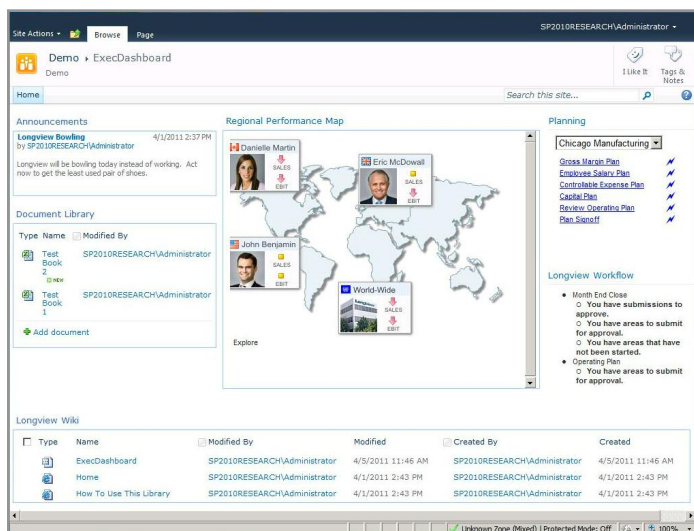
Site Actions ▾ Browse Page SP2010RESEARCH\Administrator ▾

Demo ▸ ExecDashboard
Demo

I Like It Tags & Notes

Home

Search this site...

Announcements

Longview Bowling 4/1/2011 2:37 PM
by SP2010RESEARCH\Administrator

Longview will be bowling today instead of working. Act now to get the least used pair of shoes.

Document Library

| Type | Name | Modified By |
|---|---|---|
| | Test Book 2 NEW | SP2010RESEARCH\Administrator |
| | Test Book 1 | SP2010RESEARCH\Administrator |

Add document

Regional Performance Map

Danielle Martin
SALES
EBIT

Eric McDowall
SALES
EBIT

John Benjamin
SALES
EBIT

World-Wide
SALES
EBIT

Explore

Planning

Chicago Manufacturing

Gross Margin Plan
Employee Salary Plan
Controllable Expense Plan
Capital Plan
Review Operating Plan
Plan Signoff

Longview Workflow

• Month End Close
○ You have submissions to approve.
○ You have areas to submit for approval.
○ You have areas that have not been started.
• Operating Plan
○ You have areas to submit for approval.

Longview Wiki

| Type | Name | Modified By | Modified | Created By | Created |
|---|---|---|---|---|---|
| | ExecDashboard | SP2010RESEARCH\Administrator | 4/5/2011 11:46 AM | SP2010RESEARCH\Administrator | 4/5/2011 11:46 AM |
| | Home | SP2010RESEARCH\Administrator | 4/1/2011 2:43 PM | SP2010RESEARCH\Administrator | 4/1/2011 2:43 PM |
| | How To Use This Library | SP2010RESEARCH\Administrator | 4/1/2011 2:43 PM | SP2010RESEARCH\Administrator | 4/1/2011 2:43 PM |

Unknown Zone (Mixed) | Protected Mode: Off 100%